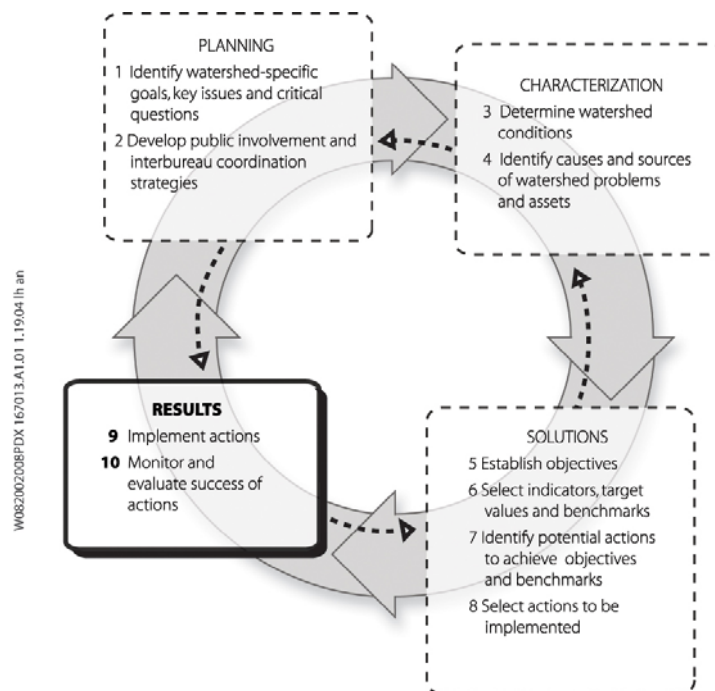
PLANNING
1 Identify watershed-specific goals, key issues and critical questions
2 Develop public involvement and interbureau coordination strategies

CHARACTERIZATION
3 Determine watershed conditions
4 Identify causes and sources of watershed problems and assets

W082002008PDX 167013.A1.01 1.19.04 lh an

RESULTS
9 Implement actions
10 Monitor and evaluate success of actions

SOLUTIONS
5 Establish objectives
6 Select indicators, target values and benchmarks
7 Identify potential actions to achieve objectives and benchmarks
8 Select actions to be implemented